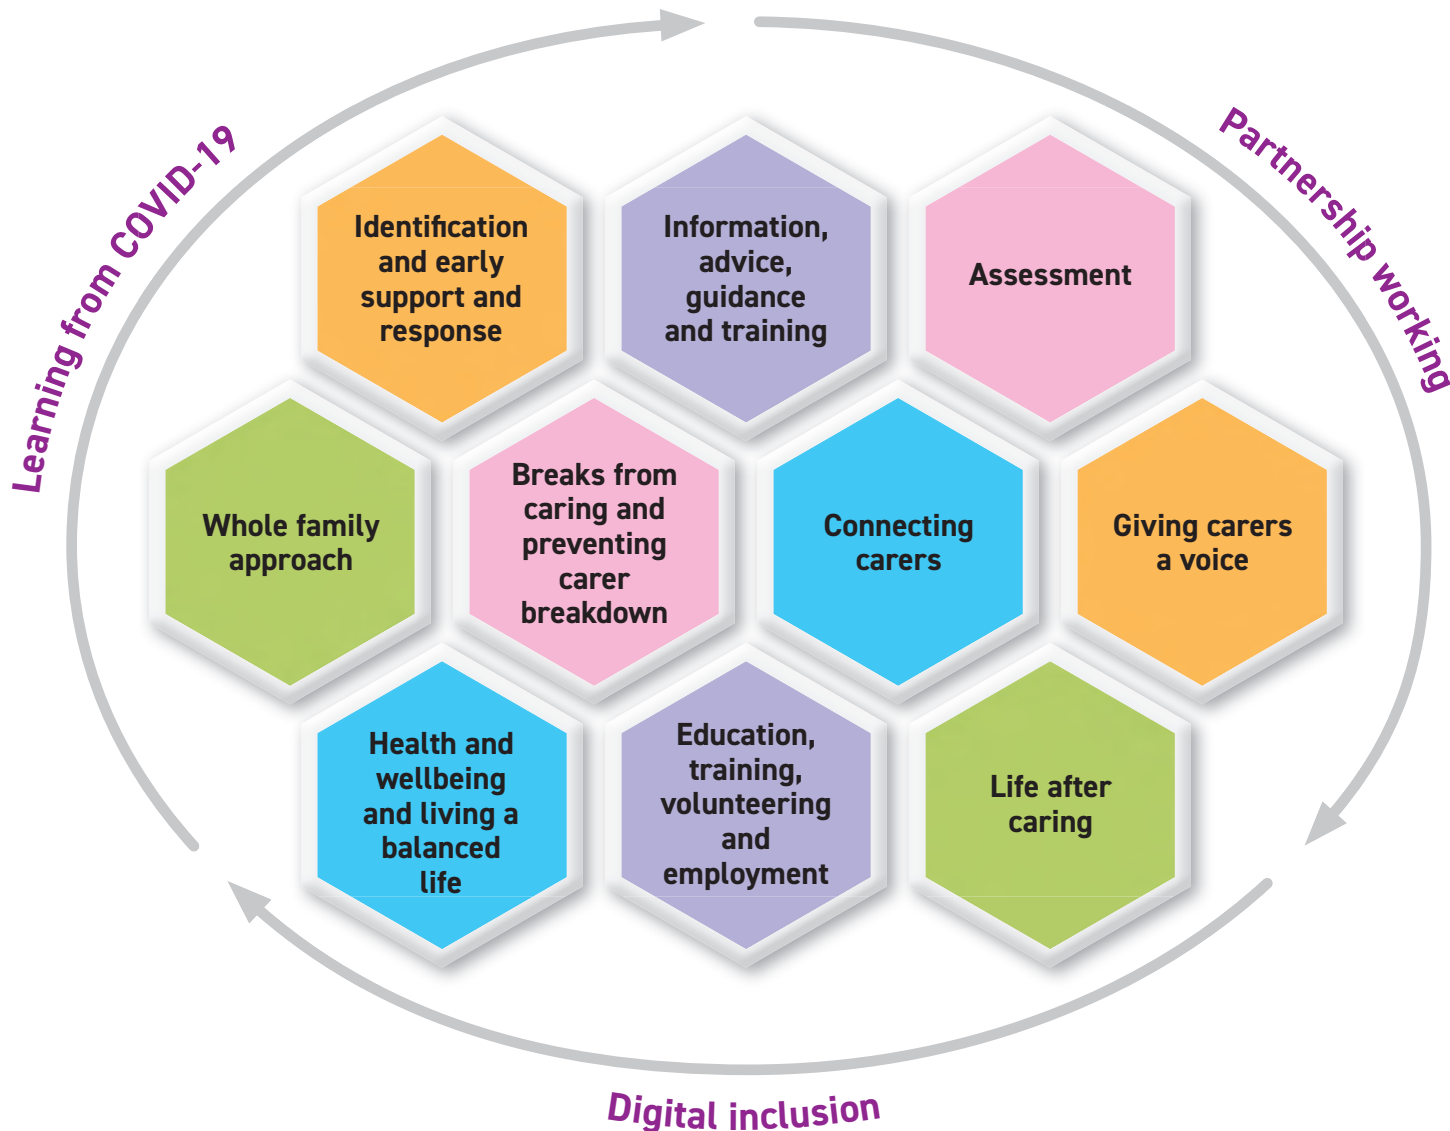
Learning from COVID-19

Partnership working

Identification and early support and response

Information, advice, guidance and training

Assessment

Whole family approach

Breaks from caring and preventing carer breakdown

Connecting carers

Giving carers a voice

Health and wellbeing and living a balanced life

Education, training, volunteering and employment

Life after caring

Digital inclusion